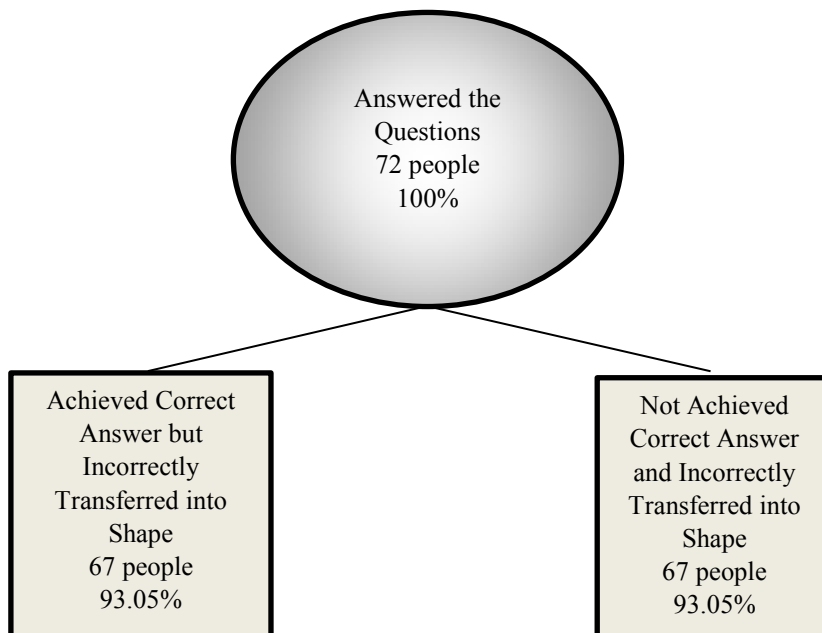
Answered the Questions
72 people
100%

Achieved Correct Answer but Incorrectly Transferred into Shape
67 people
93.05%

Not Achieved Correct Answer and Incorrectly Transferred into Shape
67 people
93.05%